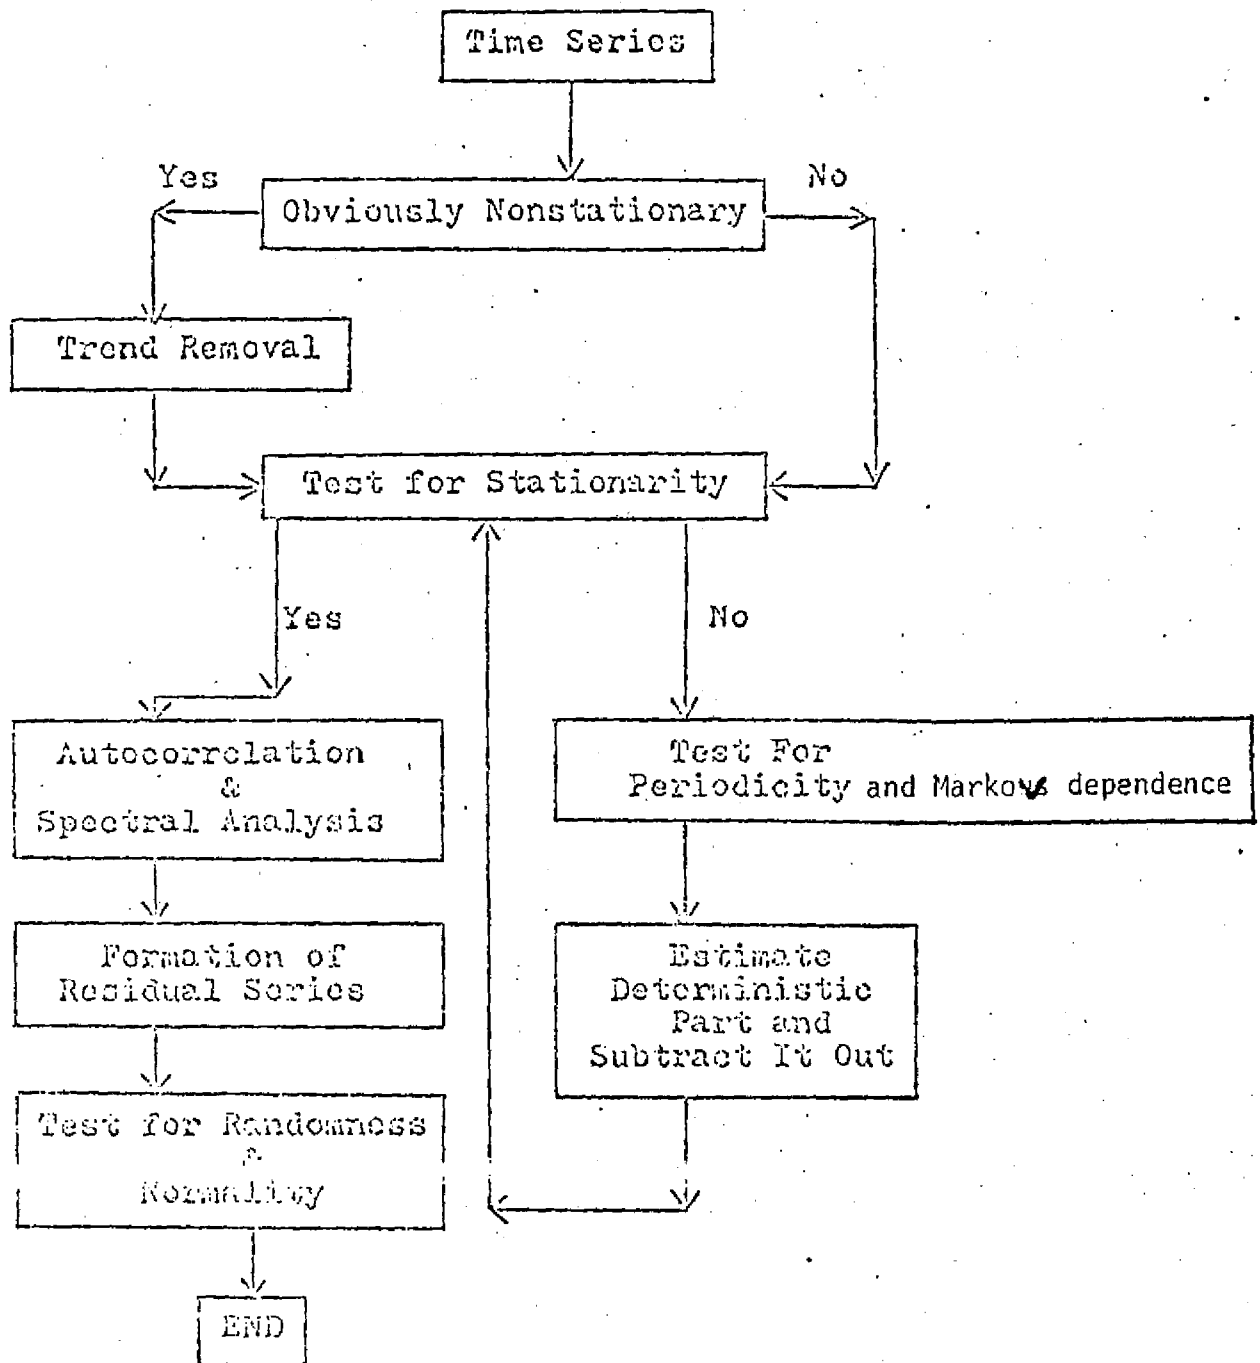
Time Series

Yes

Obviously Nonstationary

No

Trend Removal

Test for Stationarity

Yes

No

Autocorrelation & Spectral Analysis

Test For Periodicity and Markovs dependence

Formation of Residual Series

Estimate Deterministic Part and Subtract It Out

Test for Randomness & Normality

END